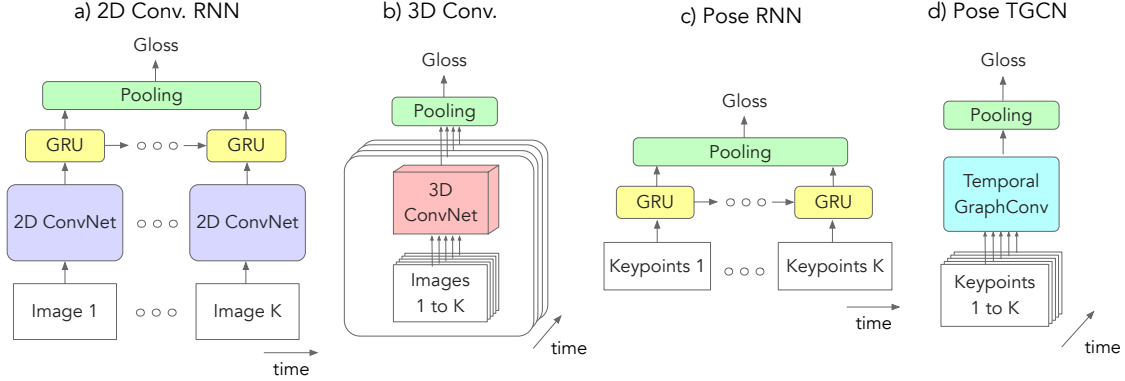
a) 2D Conv. RNN

Gloss

Pooling

GRU ○ ○ ○ GRU

2D ConvNet ○ ○ ○ 2D ConvNet

Image 1 ○ ○ ○ Image K

time

b) 3D Conv.

Gloss

Pooling

3D ConvNet

Images 1 to K

time

c) Pose RNN

Gloss

Pooling

GRU ○ ○ ○ GRU

Keypoints 1 ○ ○ ○ Keypoints K

time

d) Pose TGCN

Gloss

Pooling

Temporal GraphConv

Keypoints 1 to K

time